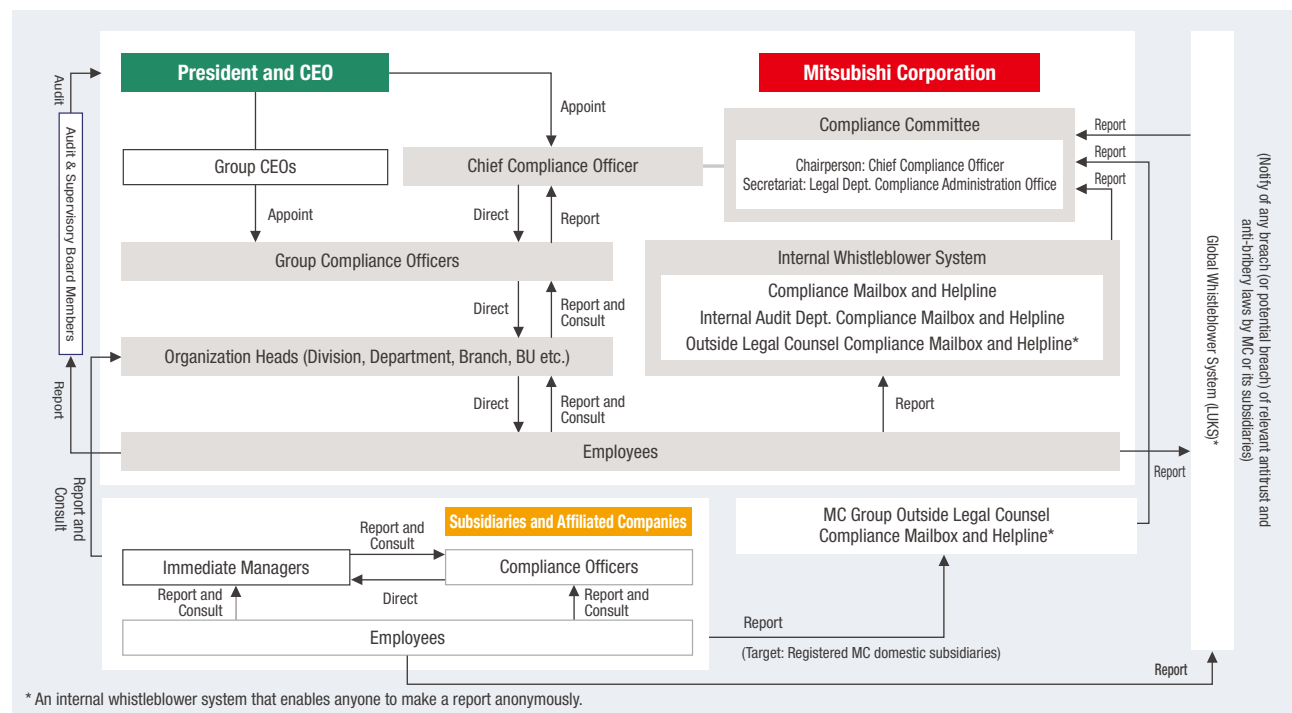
President and CEO

Mitsubishi Corporation

Audit

Audit & Supervisory Board Members

Report

Report and Consult

Appoint

Group CEOs

Chief Compliance Officer

Appoint

Direct

Report

Compliance Committee

Chairperson: Chief Compliance Officer
Secretariat: Legal Dept. Compliance Administration Office

Report

Report

Report

Group Compliance Officers

Direct

Report and Consult

Internal Whistleblower System

Compliance Mailbox and Helpline
Internal Audit Dept. Compliance Mailbox and Helpline
Outside Legal Counsel Compliance Mailbox and Helpline*

Organization Heads (Division, Department, Branch, BU etc.)

Direct

Report and Consult

Report

Employees

Report

Global Whistleblower System (LUKS)*

(Notify of any breach (or potential breach) of relevant antitrust and anti-bribery laws by MC or its subsidiaries)

Subsidiaries and Affiliated Companies

Report and Consult

Immediate Managers

Compliance Officers

Direct

Report and Consult

Report and Consult

Employees

MC Group Outside Legal Counsel Compliance Mailbox and Helpline*

Report

(Target: Registered MC domestic subsidiaries)

Report

* An internal whistleblower system that enables anyone to make a report anonymously.